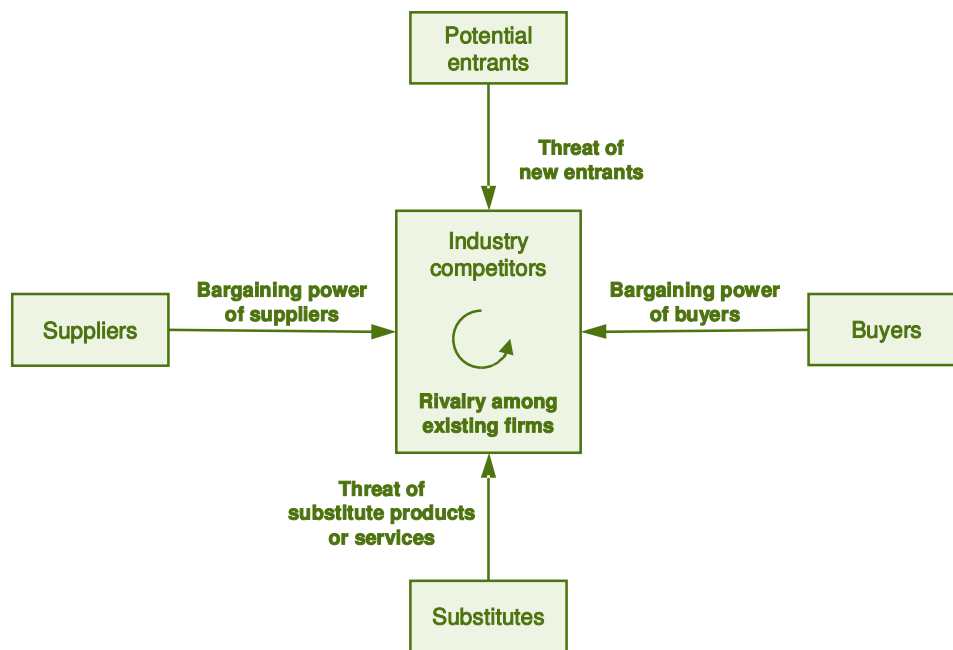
Potential entrants

Threat of new entrants

Suppliers

Bargaining power of suppliers

Industry competitors

Rivalry among existing firms

Bargaining power of buyers

Buyers

Threat of substitute products or services

Substitutes